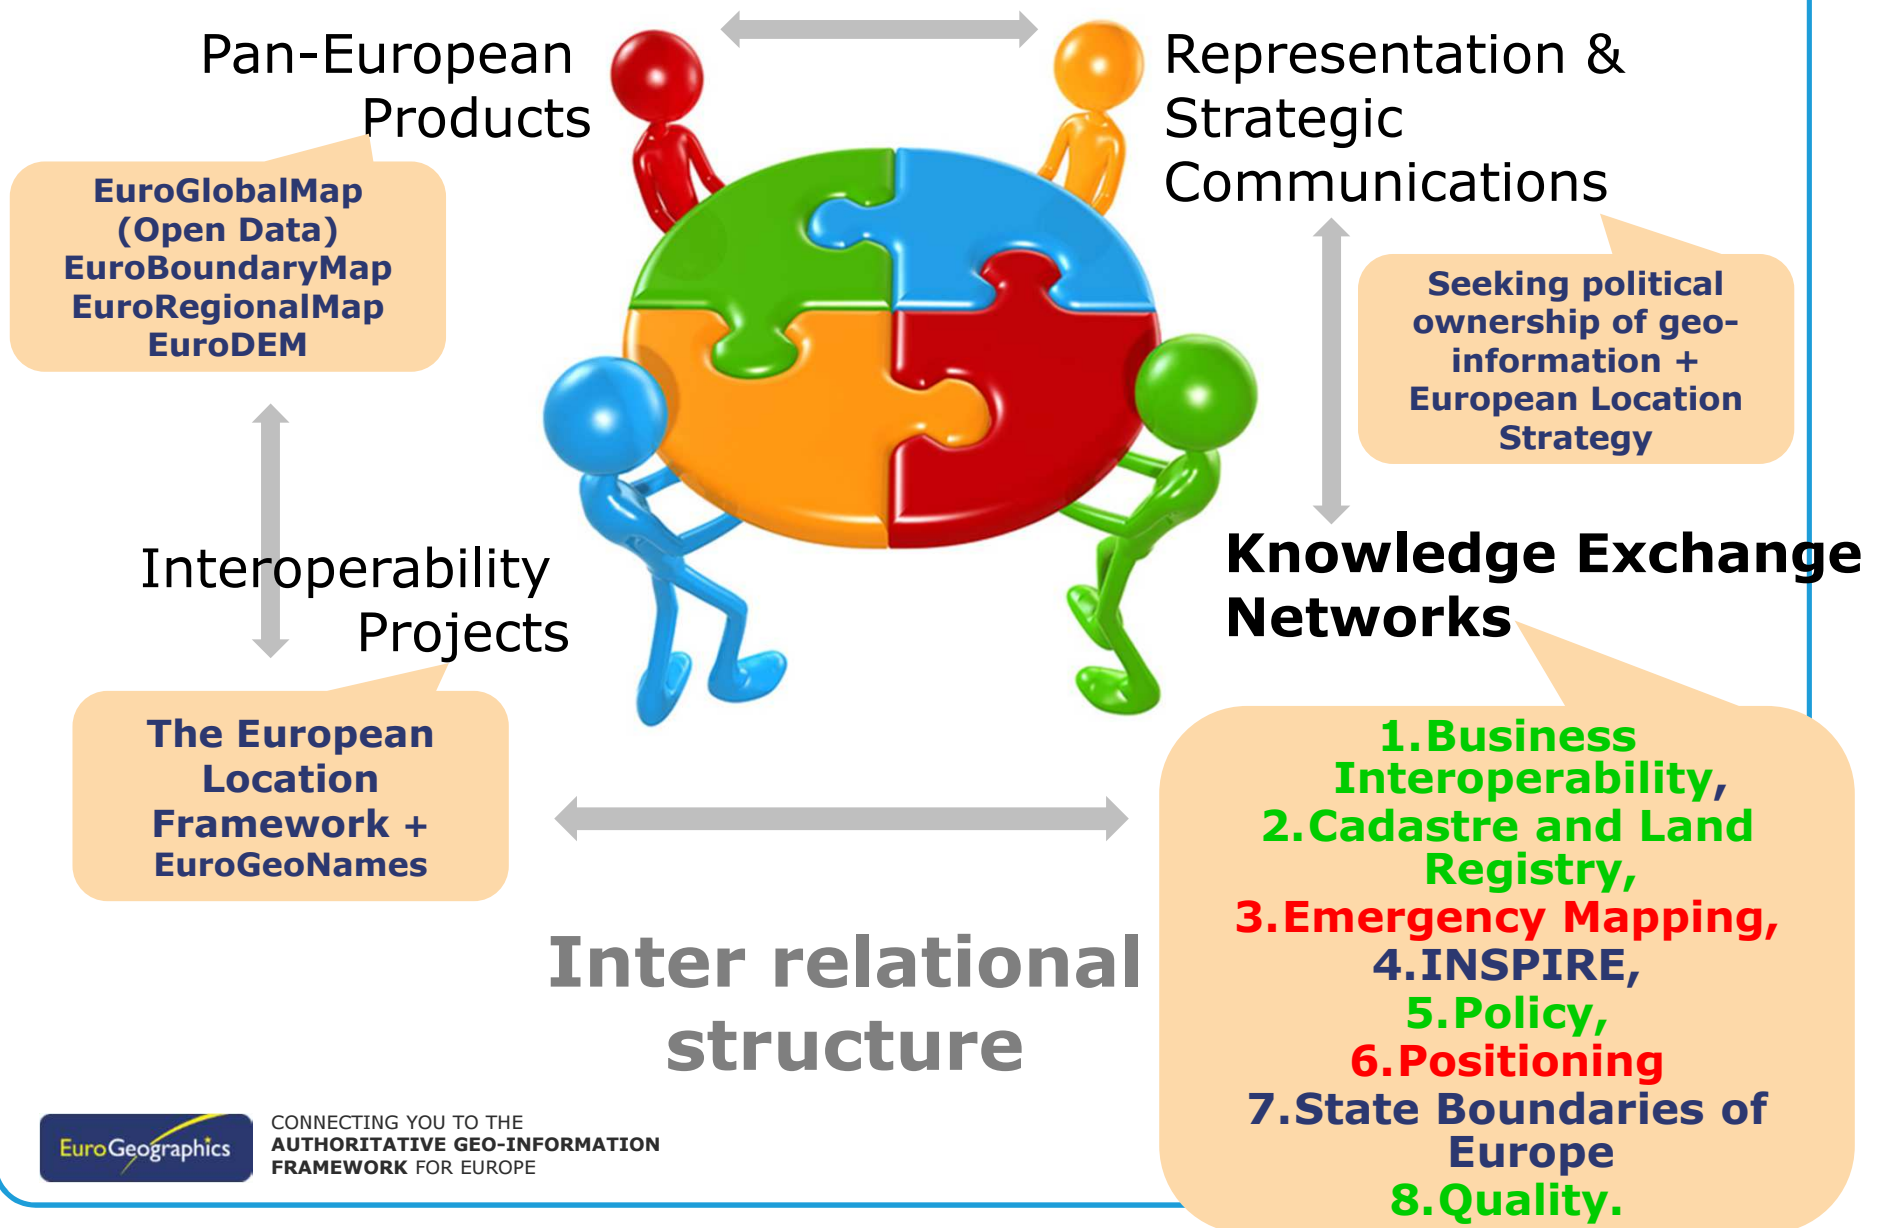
Pan-European Products

EuroGlobalMap (Open Data) EuroBoundaryMap EuroRegionalMap EuroDEM

Representation & Strategic Communications

Seeking political ownership of geo-information + European Location Strategy

Interoperability Projects

The European Location Framework + EuroGeoNames

Knowledge Exchange Networks

1.Business Interoperability,
2.Cadastre and Land Registry,
3.Emergency Mapping,
4.INSPIRE,
5.Policy,
6.Positioning
7.State Boundaries of Europe
8.Quality.

Inter relational structure

EuroGeographics

CONNECTING YOU TO THE AUTHORITATIVE GEO-INFORMATION FRAMEWORK FOR EUROPE